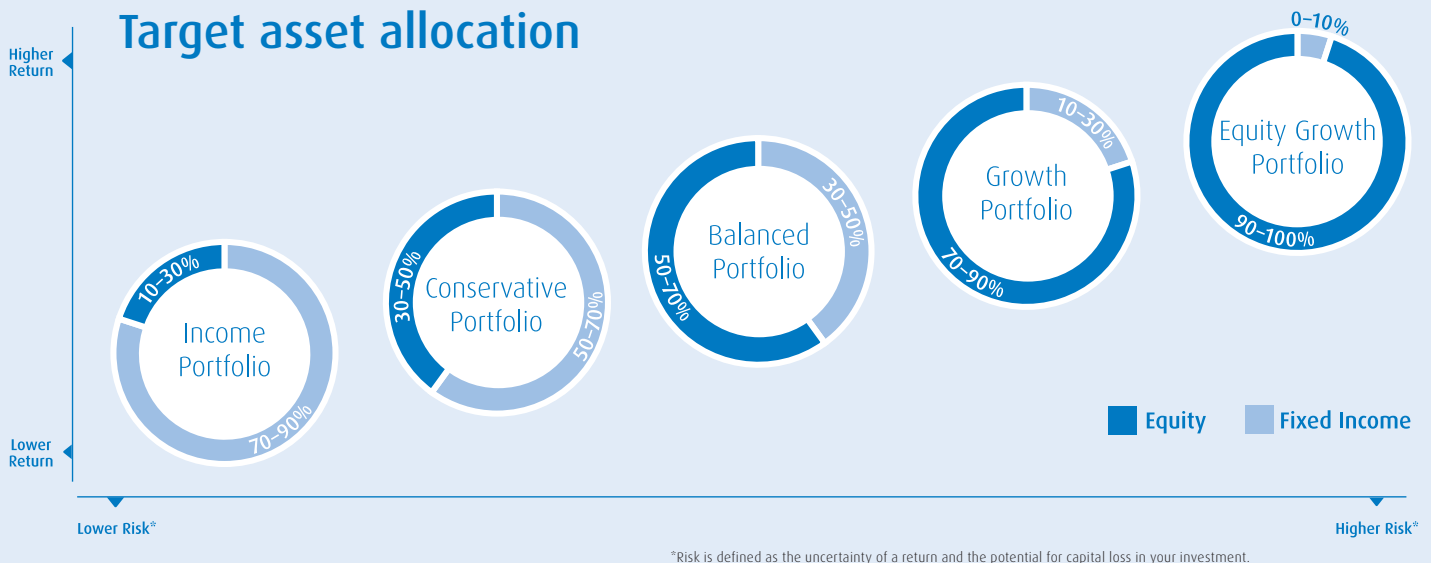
Target asset allocation

Higher Return

Lower Return

10–30%
Income Portfolio
70–90%

30–50%
Conservative Portfolio
50–70%

Balanced Portfolio
30–50%
50–70%

10–30%
Growth Portfolio
70–90%

0–10%
Equity Growth Portfolio
90–100%

Equity
Fixed Income

Lower Risk*

Higher Risk*

*Risk is defined as the uncertainty of a return and the potential for capital loss in your investment.